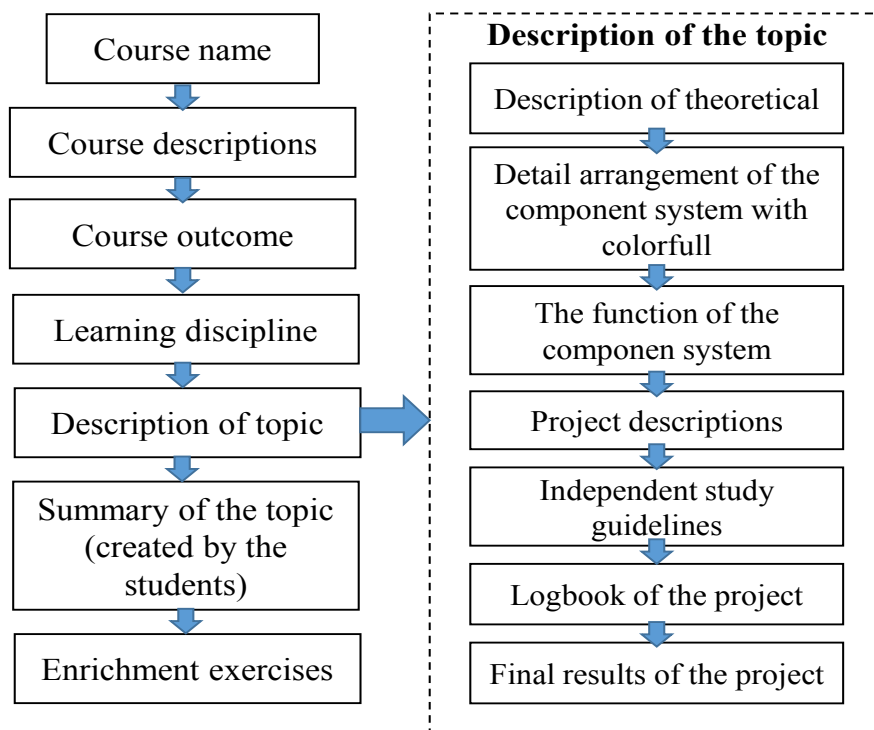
Course name

Course descriptions

Course outcome

Learning discipline

Description of topic

Summary of the topic (created by the students)

Enrichment exercises

Description of the topic

Description of theoretical

Detail arrangement of the component system with colorfull

The function of the componen system

Project descriptions

Independent study guidelines

Logbook of the project

Final results of the project